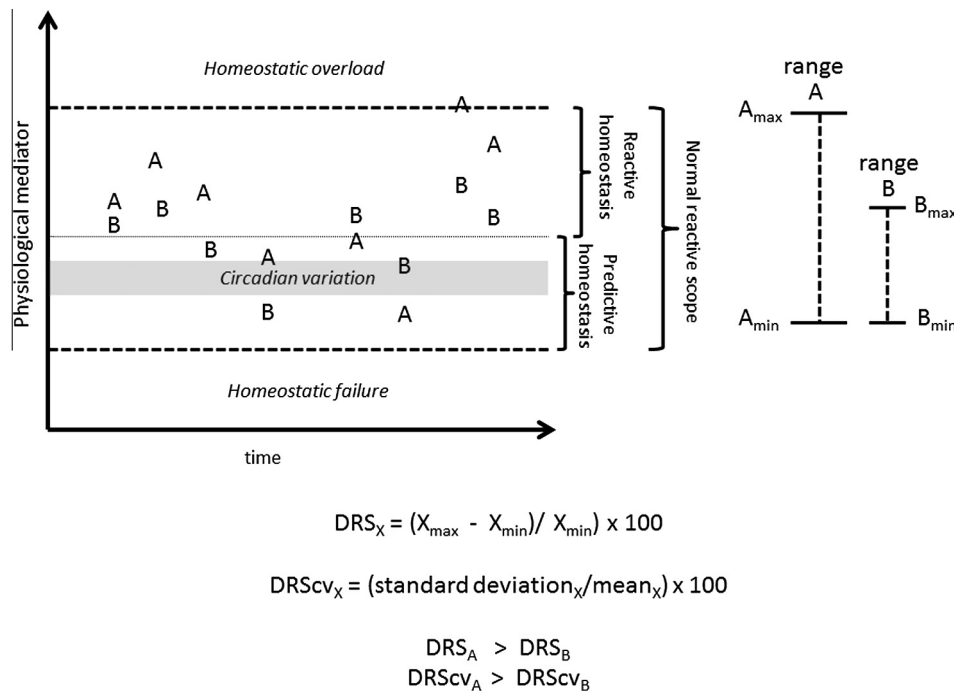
Physiological mediator

Homeostatic overload

A
A
A
A
A
B
B
B
B
B
B
A
A
A
B
A
B
B
A

Circadian variation

Homeostatic failure

time

Reactive homeostasis

Predictive homeostasis

Normal reactive scope

range
A
$A_{max}$
$A_{min}$

range
B
$B_{max}$
$B_{min}$

$DRS_X = (X_{max} - X_{min}) / X_{min}) \times 100$

$DRScv_X = (\text{standard deviation}_X / \text{mean}_X) \times 100$

$DRS_A > DRS_B$
$DRScv_A > DRScv_B$